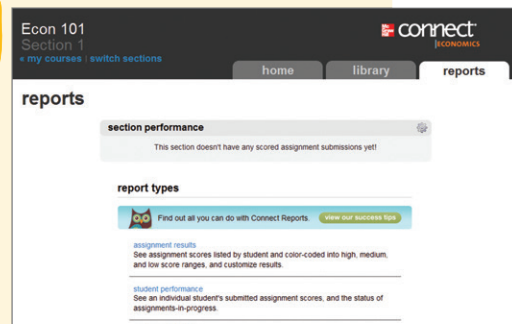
Econ 101
Section 1
« my courses | switch sections

Mc Graw Hill connect ECONOMICS

home library reports

reports

section performance

This section doesn't have any scored assignment submissions yet!

report types

Find out all you can do with Connect Reports. view our success tips

assignment results
See assignment scores listed by student and color-coded into high, medium, and low score ranges, and customize results.

student performance
See an individual student's submitted assignment scores, and the status of assignments-in-progress.